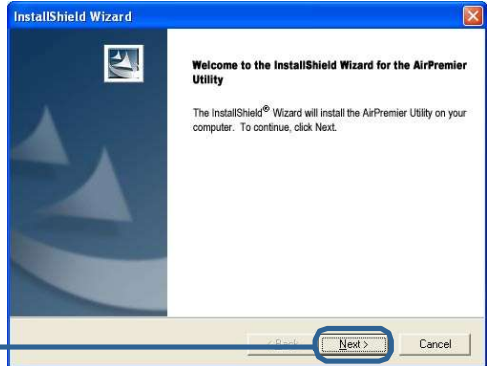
InstallShield Wizard

Welcome to the InstallShield Wizard for the AirPremier Utility

The InstallShield® Wizard will install the AirPremier Utility on your computer. To continue, click Next.

< Back

Next >

Cancel